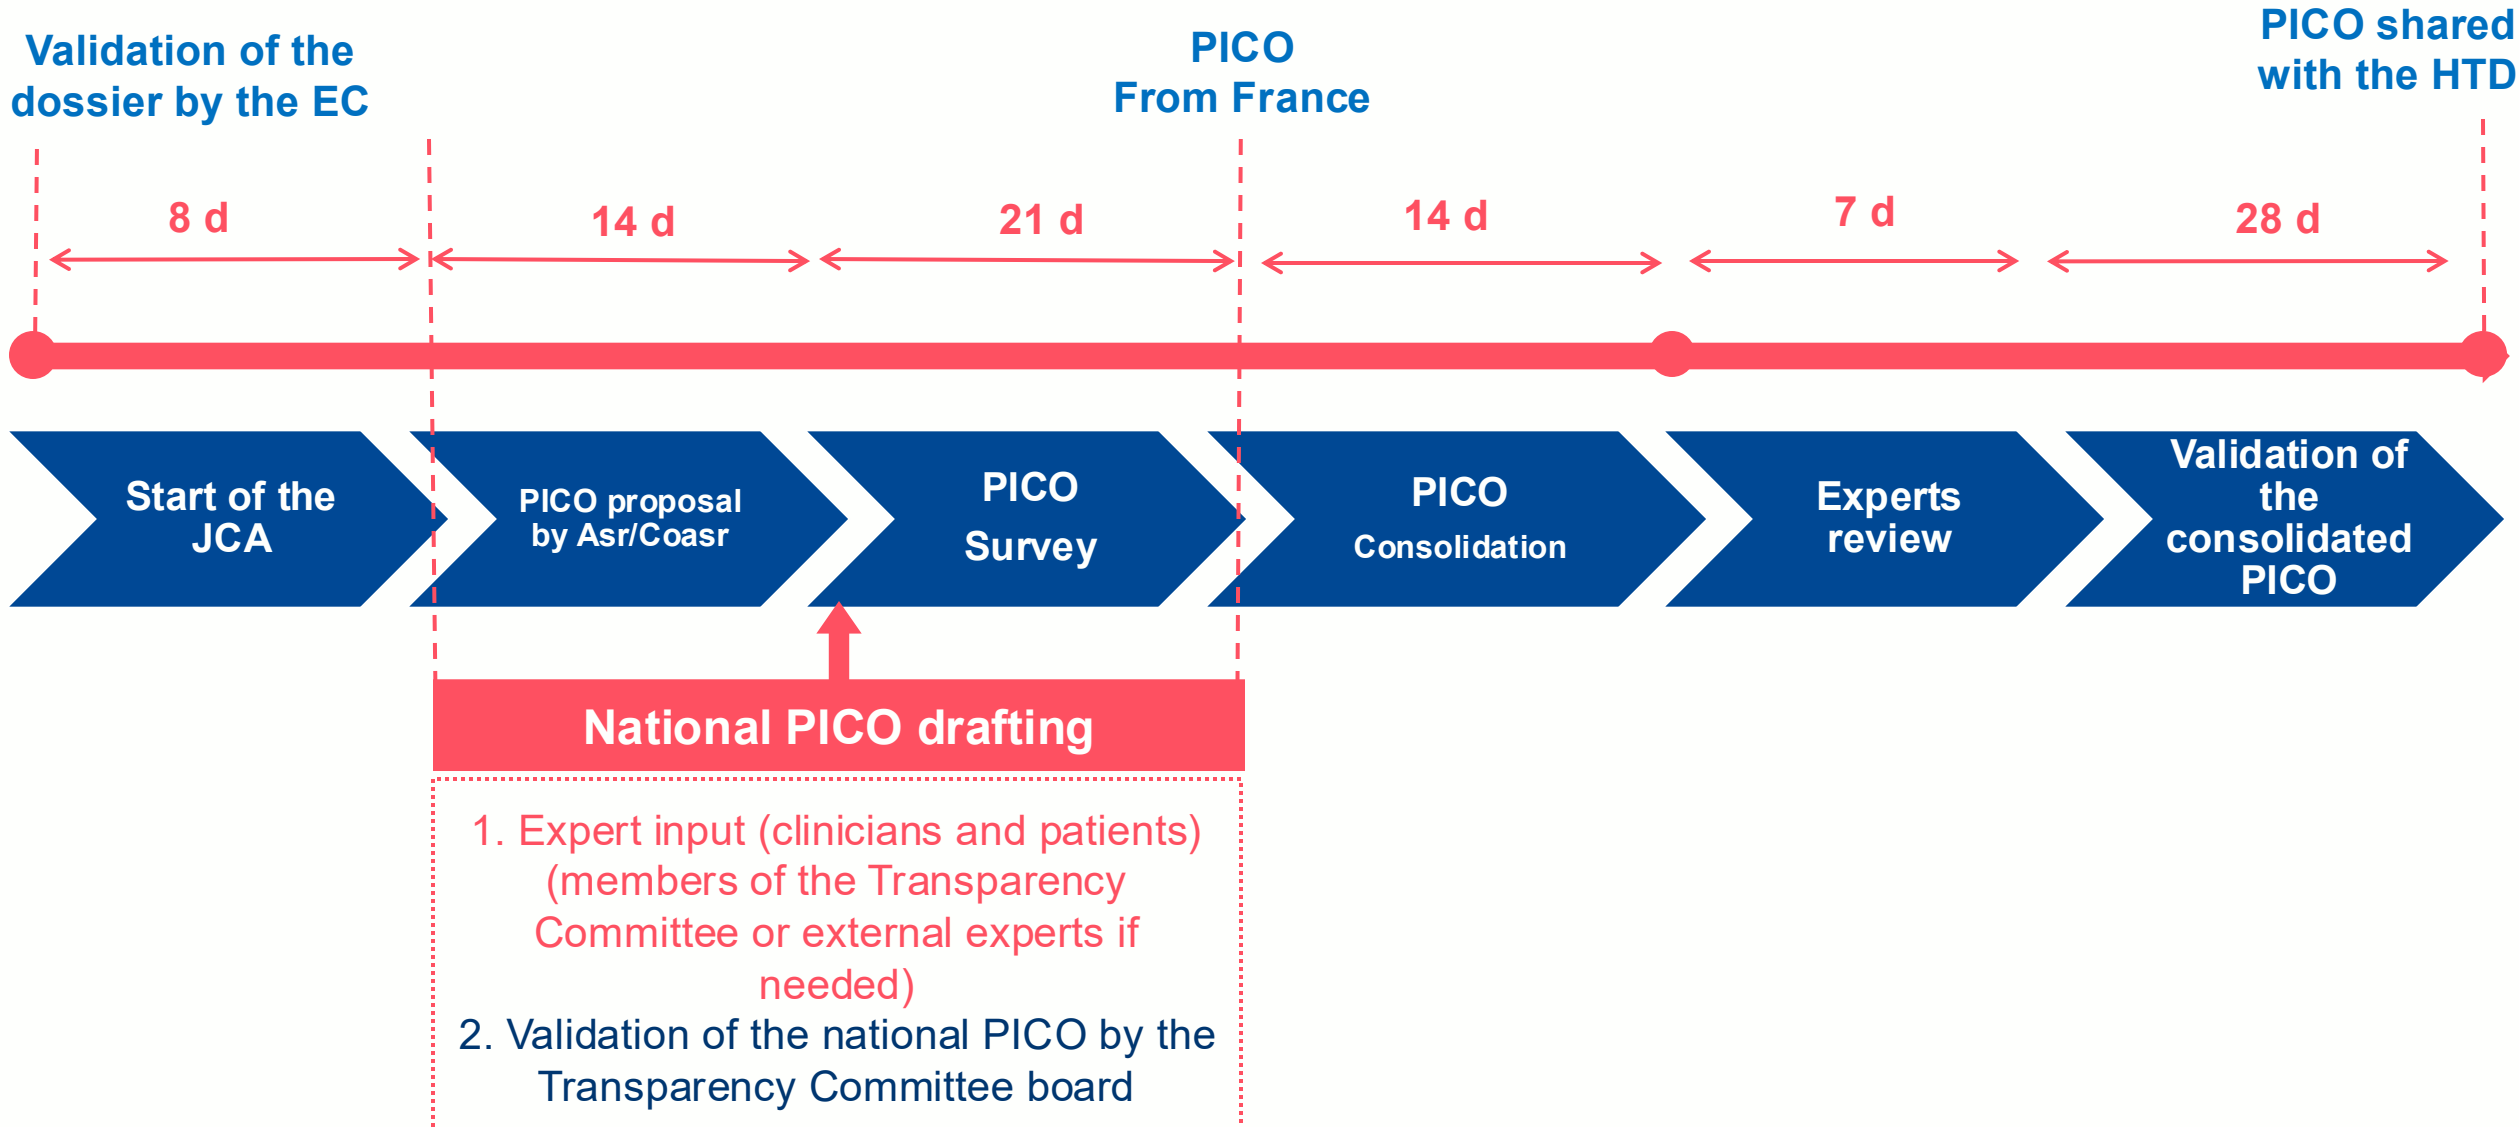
Validation of the dossier by the EC

PICO
From France

PICO shared with the HTD

8 d

14 d

21 d

14 d

7 d

28 d

Start of the JCA

PICO proposal by Asr/Coasr

PICO
Survey

PICO
Consolidation

Experts review

Validation of the consolidated PICO

National PICO drafting

1. Expert input (clinicians and patients) (members of the Transparency Committee or external experts if needed)
2. Validation of the national PICO by the Transparency Committee board